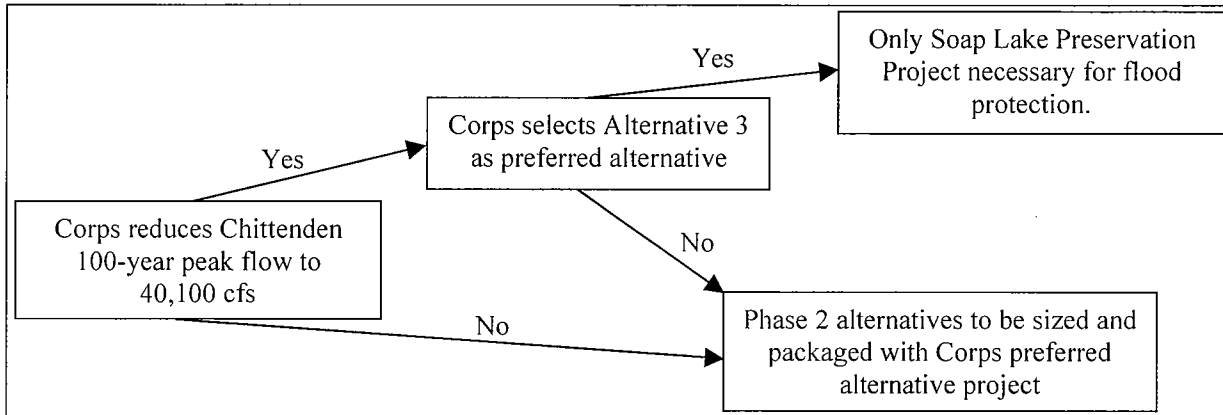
Corps reduces Chittenden 100-year peak flow to 40,100 cfs

Yes

Corps selects Alternative 3 as preferred alternative

Yes

Only Soap Lake Preservation Project necessary for flood protection.

No

No

Phase 2 alternatives to be sized and packaged with Corps preferred alternative project